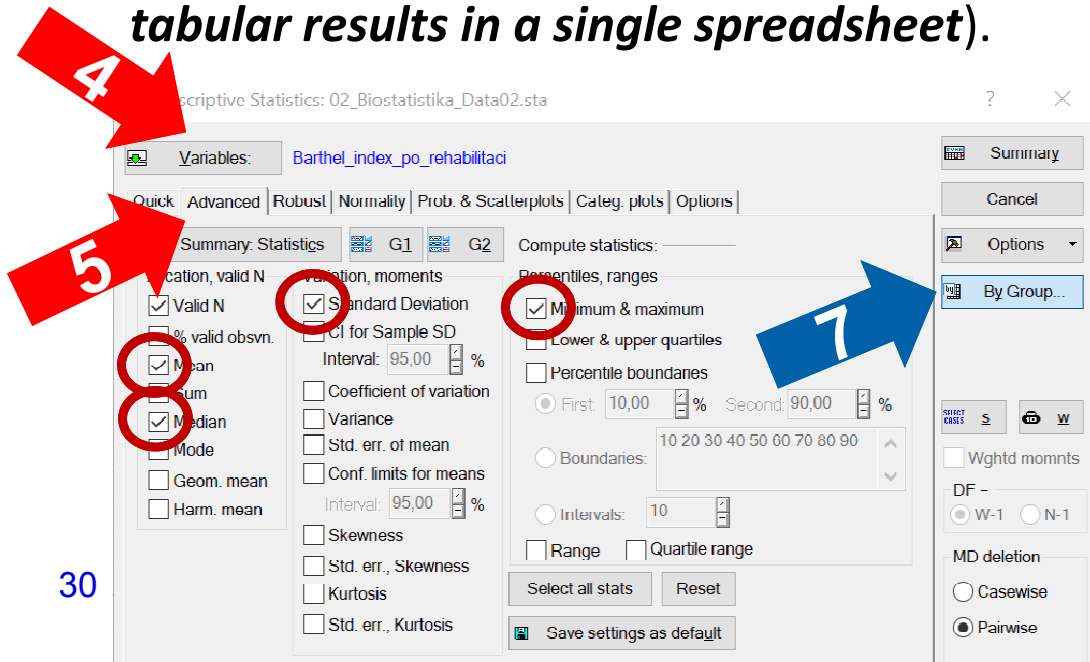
*tabular results in a single spreadsheet*).

4

scriptive Statistics: 02_Biostatistika_Data02.sta

?

Variables: Barthel_index_po_rehabilitaci

Summary

Cancel

Options

By Group...

Quick Advanced Robust Normality Prob. & Scatterplots Categ. plots Options

5

Summary: Statistics G1 G2

Compute statistics:

cation, valid N

Valid N

% valid obsvn.

Mean

Sum

Median

Mode

Geom. mean

Harm. mean

Variation, moments

Standard Deviation

CI for Sample SD

Interval: 95,00 %

Coefficient of variation

Variance

Std. err. of mean

Conf. limits for means

Interval: 95,00 %

Skewness

Std. err., Skewness

Kurtosis

Std. err., Kurtosis

Percentiles, ranges

Minimum & maximum

Lower & upper quartiles

Percentile boundaries

First: 10,00 % Second: 90,00 %

Boundaries: 10 20 30 40 50 60 70 80 90

Intervals: 10

Range Quartile range

Select all stats Reset

Save settings as default

7

SELECT CASES S W

Wghtd momnts

DF =

W-1 N-1

MD deletion

Casewise

Pairwise

30